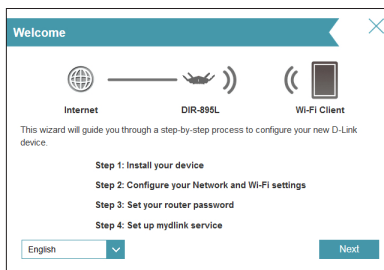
Welcome

Internet

DIR-895L

Wi-Fi Client

This wizard will guide you through a step-by-step process to configure your new D-Link device.

Step 1: Install your device

Step 2: Configure your Network and Wi-Fi settings

Step 3: Set your router password

Step 4: Set up mydlink service

English

Next